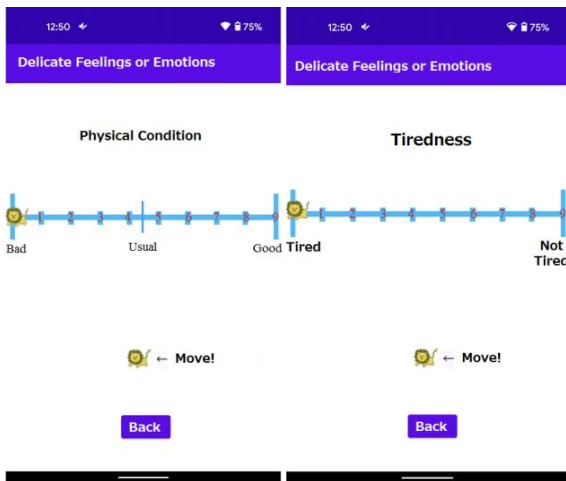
12:50 75%

Delicate Feelings or Emotions

Physical Condition

1 2 3 4 5 6 7 8 9

Bad Usual Good

← Move!

Back

12:50 75%

Delicate Feelings or Emotions

Tiredness

1 2 3 4 5 6 7 8 9

Tired Not Tired

← Move!

Back